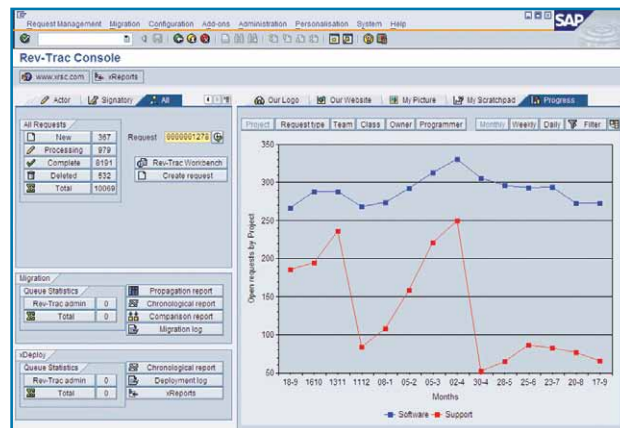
Request Management Migration Configuration Add-ons Administration Personalisation System Help

SAP

Rev-Trac Console

www.xrsc.com xReports

Actor Signatory All

All Requests

| | | |
|---|---|---|
| | New | 367 |
| | Processing | 979 |
| | Complete | 8191 |
| | Deleted | 532 |
| | Total | 10069 |

Request 0000001278

Rev-Trac Workbench

Create request

Migration

Queue Statistics

| | |
|---|---|
| Rev-Trac admin | 0 |
| Total | 0 |

Propagation report

Chronological report

Comparison report

Migration log

xDeploy

Queue Statistics

| | |
|---|---|
| Rev-Trac admin | 0 |
| Total | 0 |

Chronological report

Deployment log

xReports

Our Logo Our Website My Picture My Scratchpad Progress

Project Request type Team Class Owner Programmer Monthly Weekly Daily Filter

Open requests by Project

350 300 250 200 150 100 50

18-9 16-10 13-11 11-12 08-1 05-2 05-3 02-4 30-4 28-5 25-6 23-7 20-8 17-9

Months

Software Support